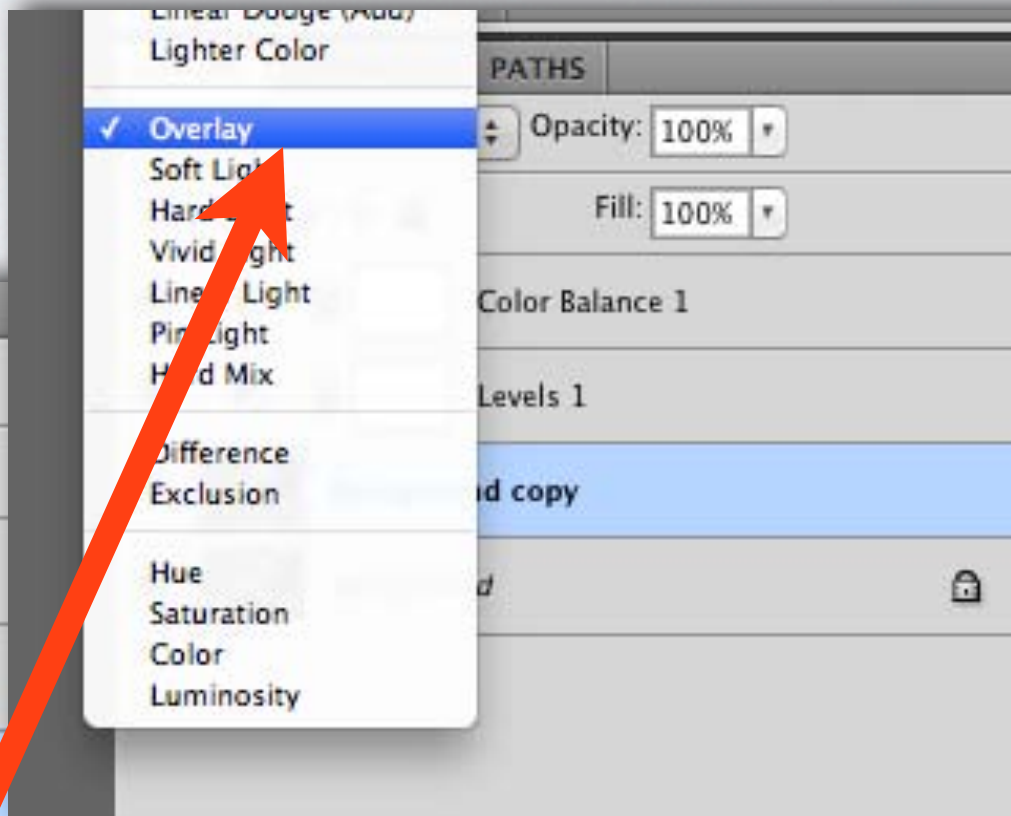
Linear Dodge (Add)
Lighter Color

✓ Overlay
Soft Lig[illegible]
Hard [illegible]
Vivid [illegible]ght
Line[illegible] Light
Pin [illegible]ight
H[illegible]d Mix

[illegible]ifference
Exclusion

Hue
Saturation
Color
Luminosity

PATHS
Opacity: 100%
Fill: 100%
Color Balance 1
Levels 1
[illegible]d copy
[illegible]d